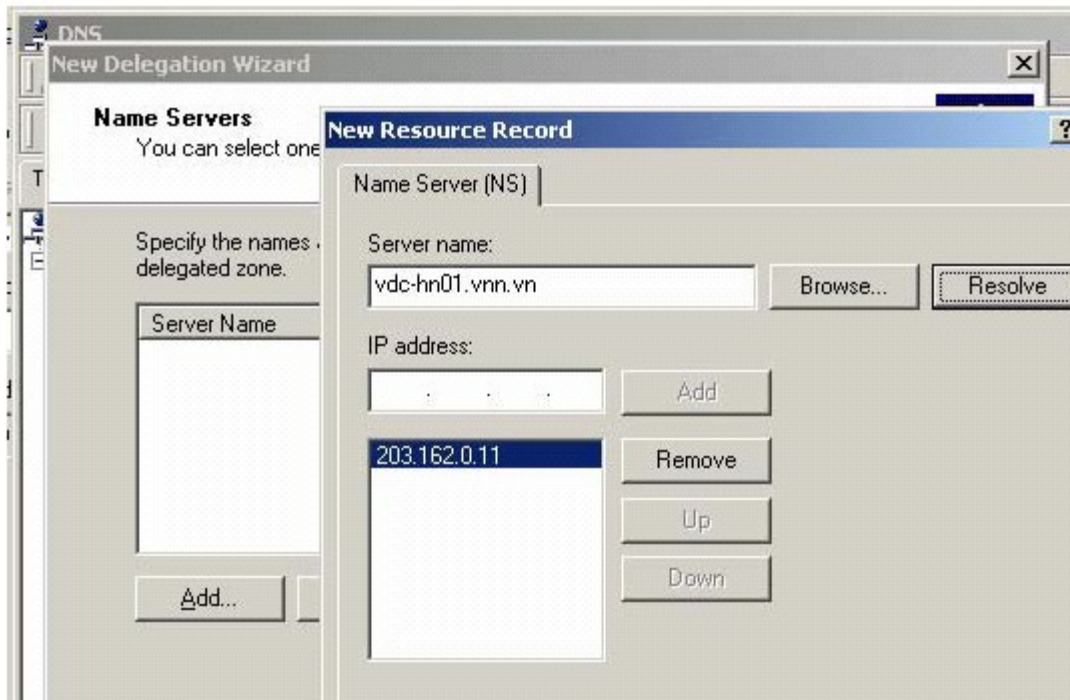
DNS
New Delegation Wizard
Name Servers
You can select one
Specify the names
delegated zone.
Server Name
Add...
New Resource Record
Name Server (NS)
Server name:
vdc-hn01.vnn.vn
Browse...
Resolve
IP address:
Add
203.162.0.11
Remove
Up
Down